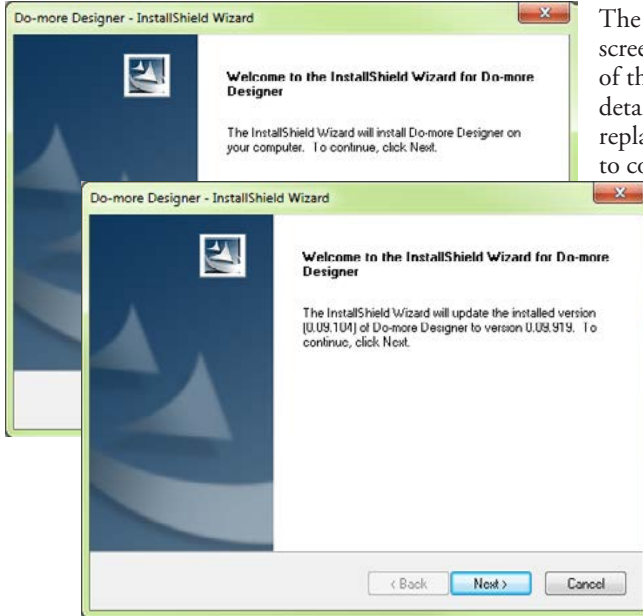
Do-more Designer - InstallShield Wizard

Welcome to the InstallShield Wizard for Do-more Designer

The InstallShield Wizard will install Do-more Designer on your computer. To continue, click Next.

The scree of th deta repla to co

Do-more Designer - InstallShield Wizard

Welcome to the InstallShield Wizard for Do-more Designer

The InstallShield Wizard will update the installed version (0.09.104) of Do-more Designer to version 0.09.919. To continue, click Next.

< Back | Next > | Cancel